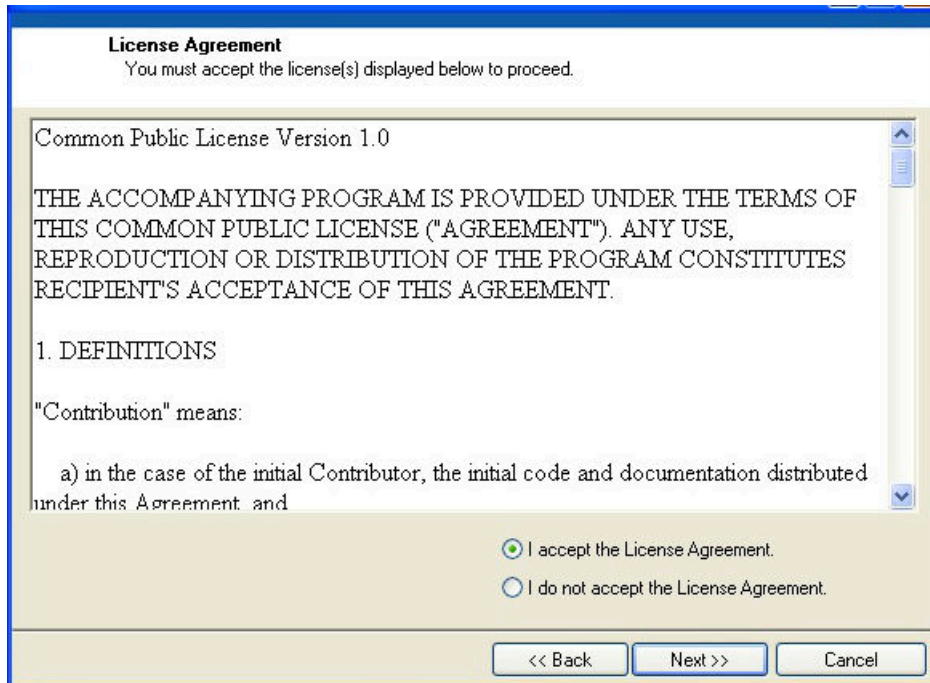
License Agreement
You must accept the license(s) displayed below to proceed.

Common Public License Version 1.0

THE ACCOMPANYING PROGRAM IS PROVIDED UNDER THE TERMS OF THIS COMMON PUBLIC LICENSE ("AGREEMENT"). ANY USE, REPRODUCTION OR DISTRIBUTION OF THE PROGRAM CONSTITUTES RECIPIENT'S ACCEPTANCE OF THIS AGREEMENT.

1. DEFINITIONS

"Contribution" means:

a) in the case of the initial Contributor, the initial code and documentation distributed under this Agreement, and

I accept the License Agreement.

I do not accept the License Agreement.

<< Back

Next >>

Cancel